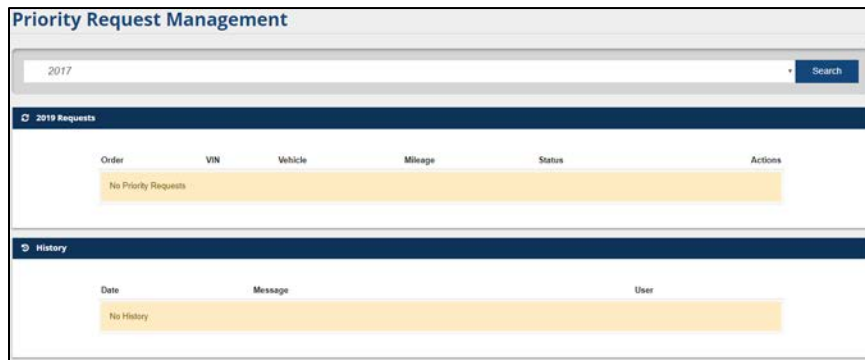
Priority Request Management

2017

Search

2019 Requests

| Order | VIN | Vehicle | Mileage | Status | Actions |
|---|---|---|---|---|---|
| No Priority Requests | | | | | |

History

| Date | Message | User |
|---|---|---|
| No History | | |